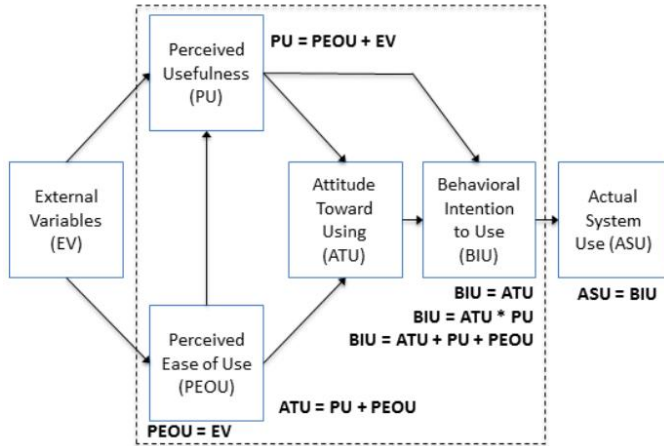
Perceived Usefulness (PU)

PU = PEOU + EV

External Variables (EV)

Attitude Toward Using (ATU)

Behavioral Intention to Use (BIU)

Actual System Use (ASU)

BIU = ATU
BIU = ATU * PU
BIU = ATU + PU + PEOU

ASU = BIU

Perceived Ease of Use (PEOU)

ATU = PU + PEOU

PEOU = EV